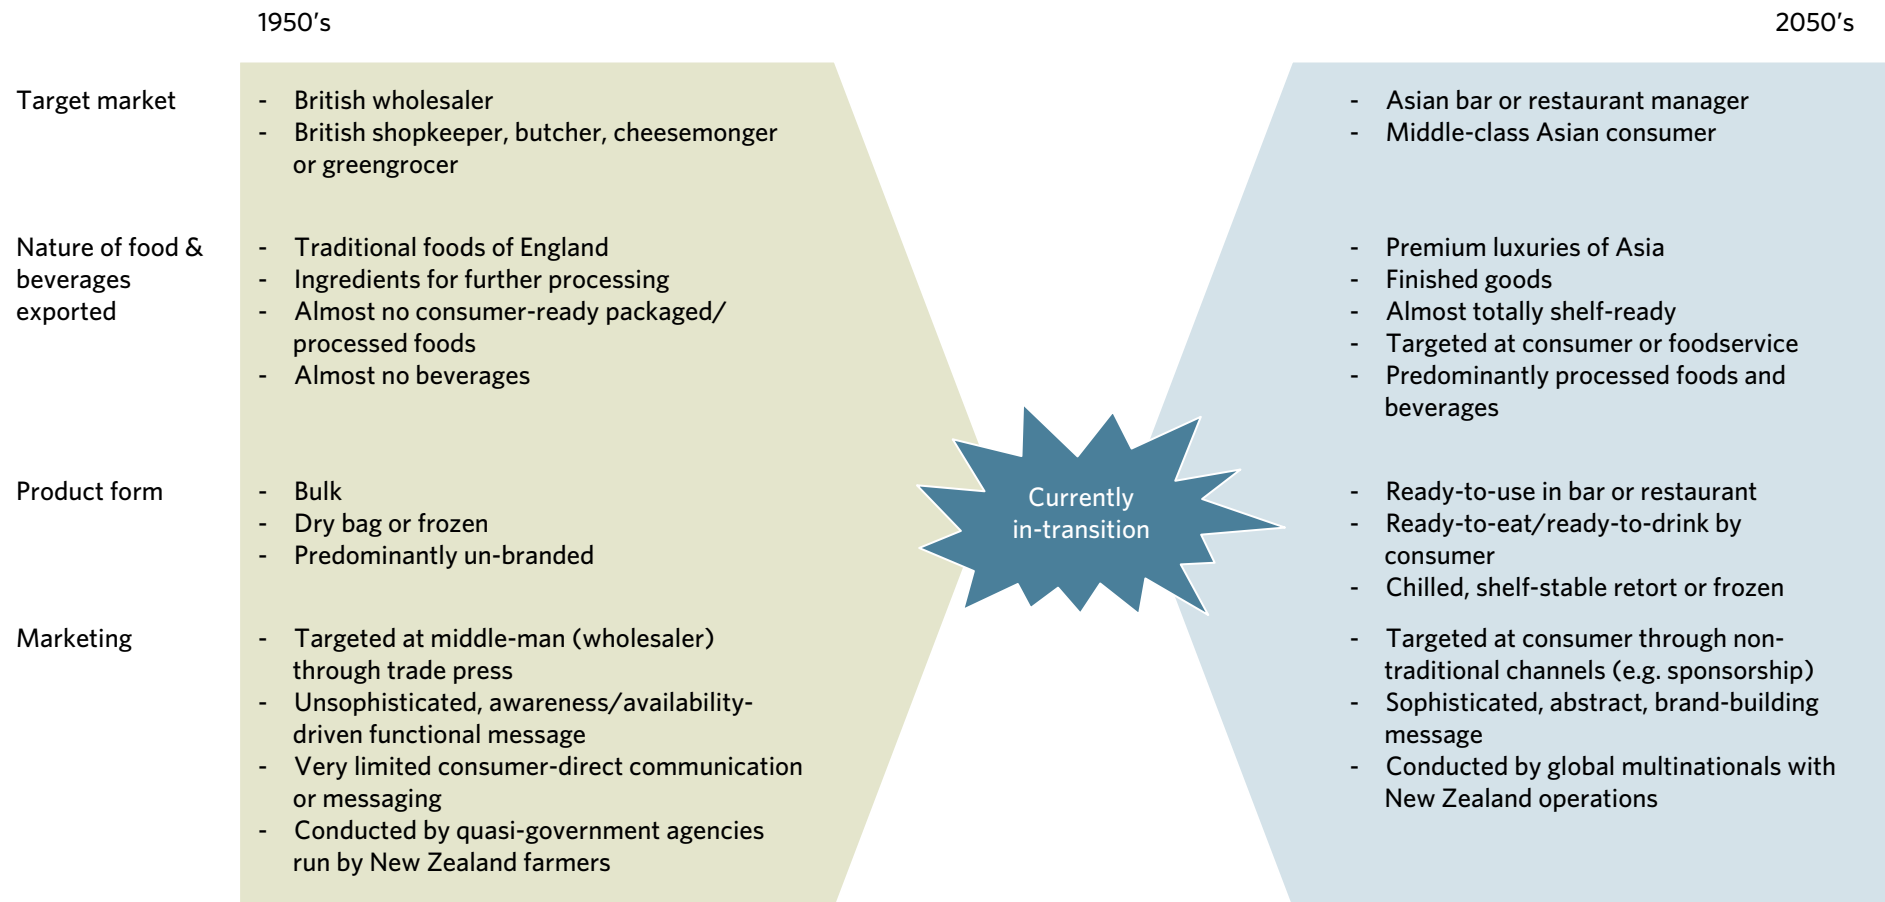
| | 1950's | 2050's |
|---|---|---|
| Target market | - British wholesaler<br>- British shopkeeper, butcher, cheesemonger or greengrocer | - Asian bar or restaurant manager<br>- Middle-class Asian consumer |
| Nature of food & beverages exported | - Traditional foods of England<br>- Ingredients for further processing<br>- Almost no consumer-ready packaged/ processed foods<br>- Almost no beverages | - Premium luxuries of Asia<br>- Finished goods<br>- Almost totally shelf-ready<br>- Targeted at consumer or foodservice<br>- Predominantly processed foods and beverages |
| Product form | - Bulk<br>- Dry bag or frozen<br>- Predominantly un-branded | - Ready-to-use in bar or restaurant<br>- Ready-to-eat/ready-to-drink by consumer<br>- Chilled, shelf-stable retort or frozen |
| Marketing | - Targeted at middle-man (wholesaler) through trade press<br>- Unsophisticated, awareness/availability-driven functional message<br>- Very limited consumer-direct communication or messaging<br>- Conducted by quasi-government agencies run by New Zealand farmers | - Targeted at consumer through non-traditional channels (e.g. sponsorship)<br>- Sophisticated, abstract, brand-building message<br>- Conducted by global multinationals with New Zealand operations |

Currently in-transition